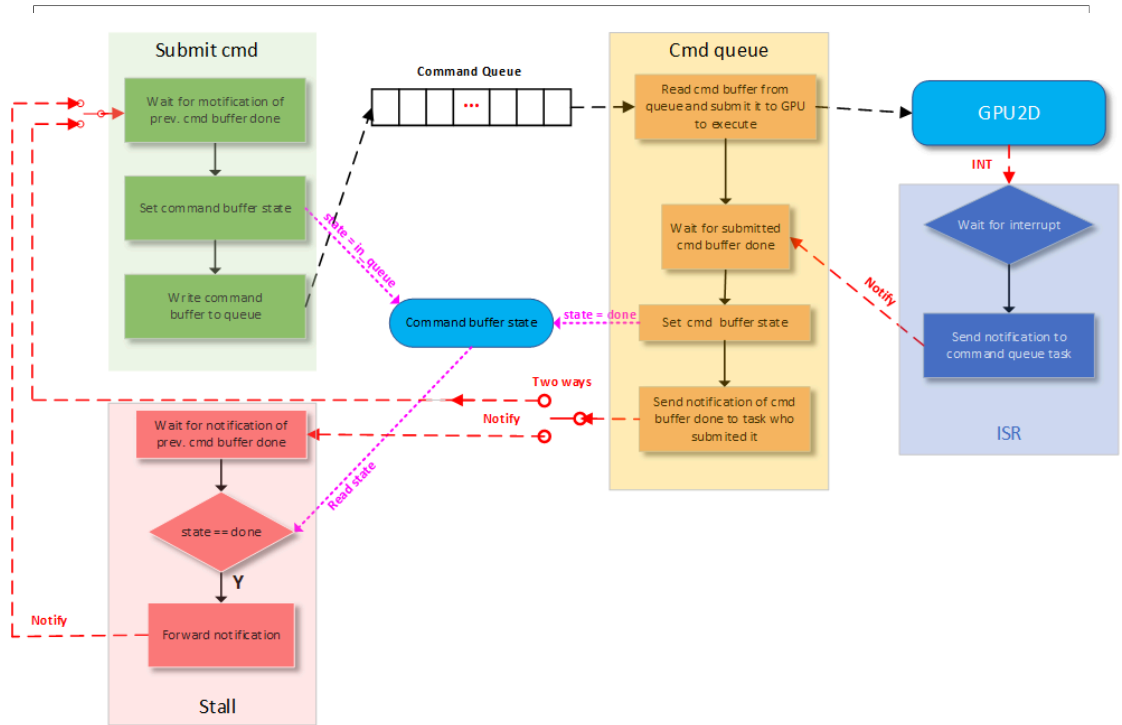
Submit cmd

Wait for motification of prev. cmd buffer done

Set command buffer state

Write command buffer to queue

Command Queue

...

Cmd queue

Read cmd buffer from queue and submit it to GPU to execute

Wait for submitted cmd buffer done

Set cmd buffer state

Send notification of cmd buffer done to task who submited it

GPU2D

INT

Wait for interrupt

Send notification to command queue task

ISR

Notify

state = in queue

Command buffer state

state = done

Two ways

Notify

Read state

Wait for notification of prev. cmd buffer done

state == done

Y

Forward notification

Notify

Stall